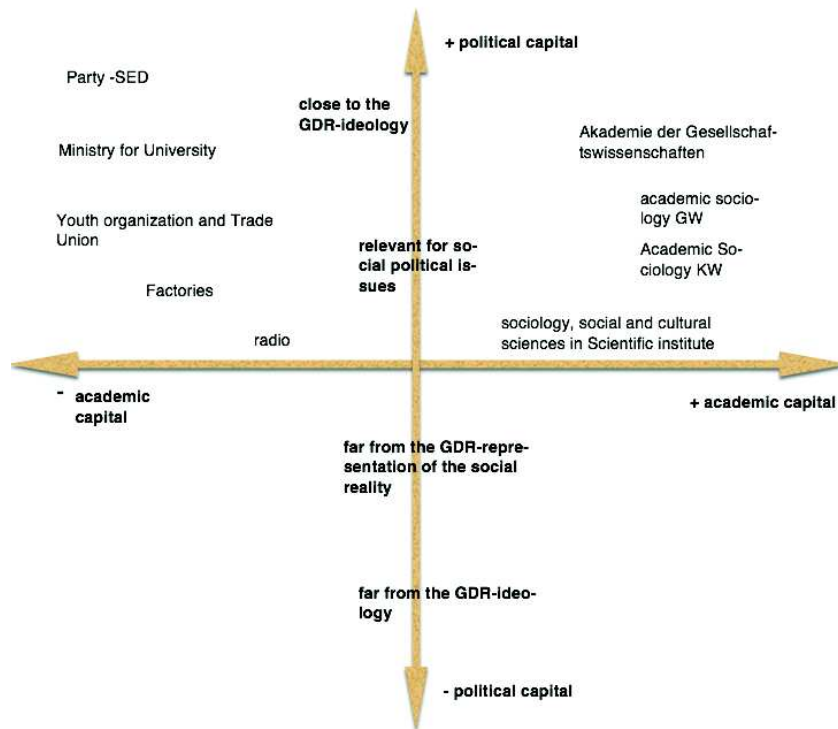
+ political capital

Party -SED

close to the GDR-ideology

Akademie der Gesellschaftswissenschaften

Ministry for University

academic sociology GW

Youth organization and Trade Union

relevant for social political issues

Academic Sociology KW

Factories

sociology, social and cultural sciences in Scientific institute

radio

- academic capital

+ academic capital

far from the GDR-representation of the social reality

far from the GDR-ideology

- political capital